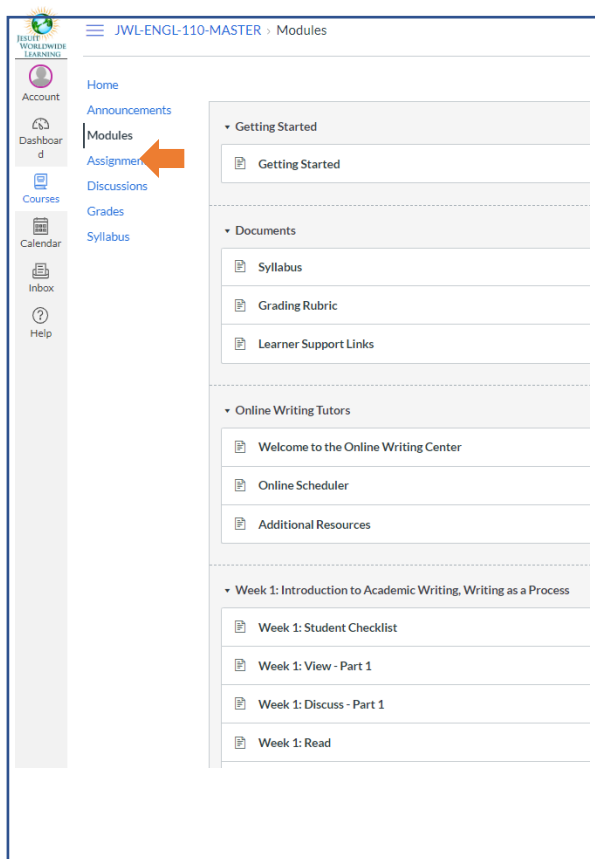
JESUIT WORLDWIDE LEARNING

Account

Dashboard

Courses

Calendar

Inbox

Help

JWL-ENGL-110-MASTER › Modules

Home
Announcements
Modules
Assignme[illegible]
Discussions
Grades
Syllabus

Getting Started
Getting Started

Documents
Syllabus
Grading Rubric
Learner Support Links

Online Writing Tutors
Welcome to the Online Writing Center
Online Scheduler
Additional Resources

Week 1: Introduction to Academic Writing, Writing as a Process
Week 1: Student Checklist
Week 1: View - Part 1
Week 1: Discuss - Part 1
Week 1: Read